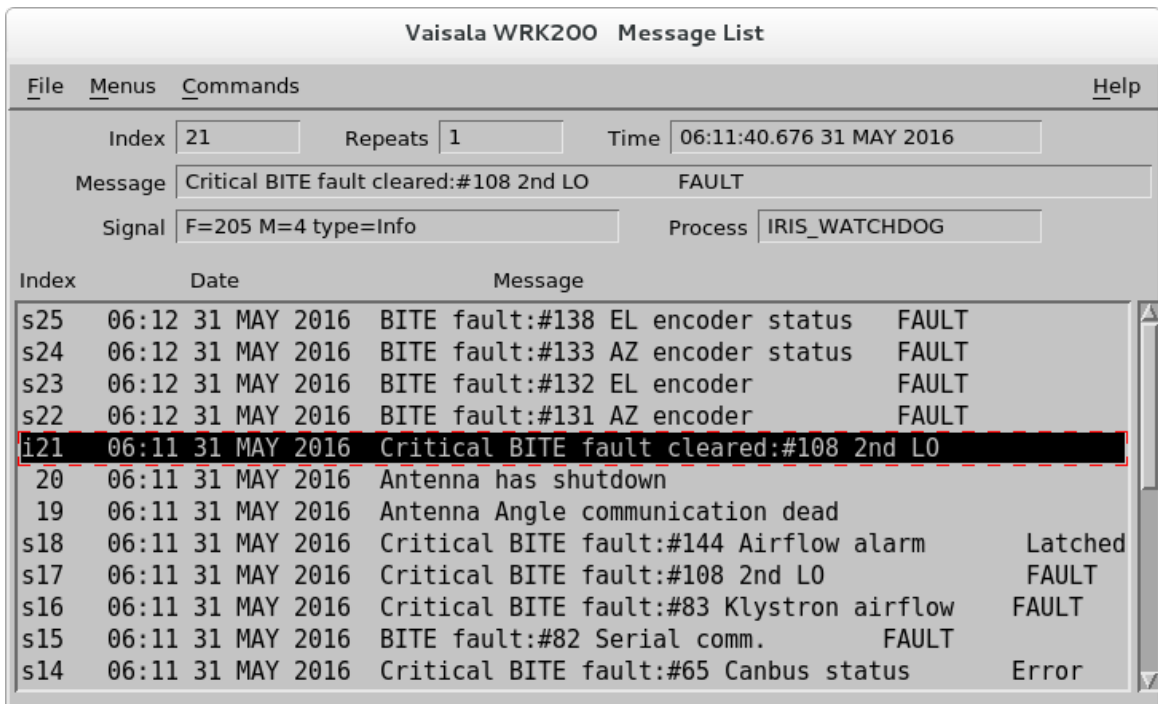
Vaisala WRK200 Message List

File Menus Commands Help

Index 21 Repeats 1 Time 06:11:40.676 31 MAY 2016

Message Critical BITE fault cleared:#108 2nd LO FAULT

Signal F=205 M=4 type=Info Process IRIS_WATCHDOG

| Index | Date | Message |
|---|---|---|
| s25 | 06:12 31 MAY 2016 | BITE fault:#138 EL encoder status FAULT |
| s24 | 06:12 31 MAY 2016 | BITE fault:#133 AZ encoder status FAULT |
| s23 | 06:12 31 MAY 2016 | BITE fault:#132 EL encoder FAULT |
| s22 | 06:12 31 MAY 2016 | BITE fault:#131 AZ encoder FAULT |
| i21 | 06:11 31 MAY 2016 | Critical BITE fault cleared:#108 2nd LO |
| 20 | 06:11 31 MAY 2016 | Antenna has shutdown |
| 19 | 06:11 31 MAY 2016 | Antenna Angle communication dead |
| s18 | 06:11 31 MAY 2016 | Critical BITE fault:#144 Airflow alarm Latched |
| s17 | 06:11 31 MAY 2016 | Critical BITE fault:#108 2nd LO FAULT |
| s16 | 06:11 31 MAY 2016 | Critical BITE fault:#83 Klystron airflow FAULT |
| s15 | 06:11 31 MAY 2016 | BITE fault:#82 Serial comm. FAULT |
| s14 | 06:11 31 MAY 2016 | Critical BITE fault:#65 Canbus status Error |